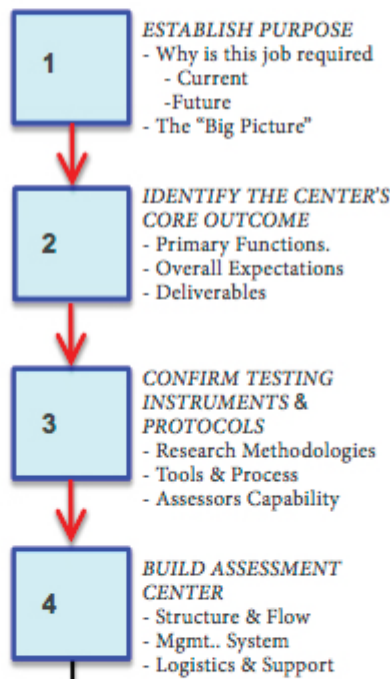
1

ESTABLISH PURPOSE
- Why is this job required
- Current
-Future
- The "Big Picture"

2

IDENTIFY THE CENTER'S CORE OUTCOME
- Primary Functions.
- Overall Expectations
- Deliverables

3

CONFIRM TESTING INSTRUMENTS & PROTOCOLS
- Research Methodologies
- Tools & Process
- Assessors Capability

4

BUILD ASSESSMENT CENTER
- Structure & Flow
- Mgmt.. System
- Logistics & Support